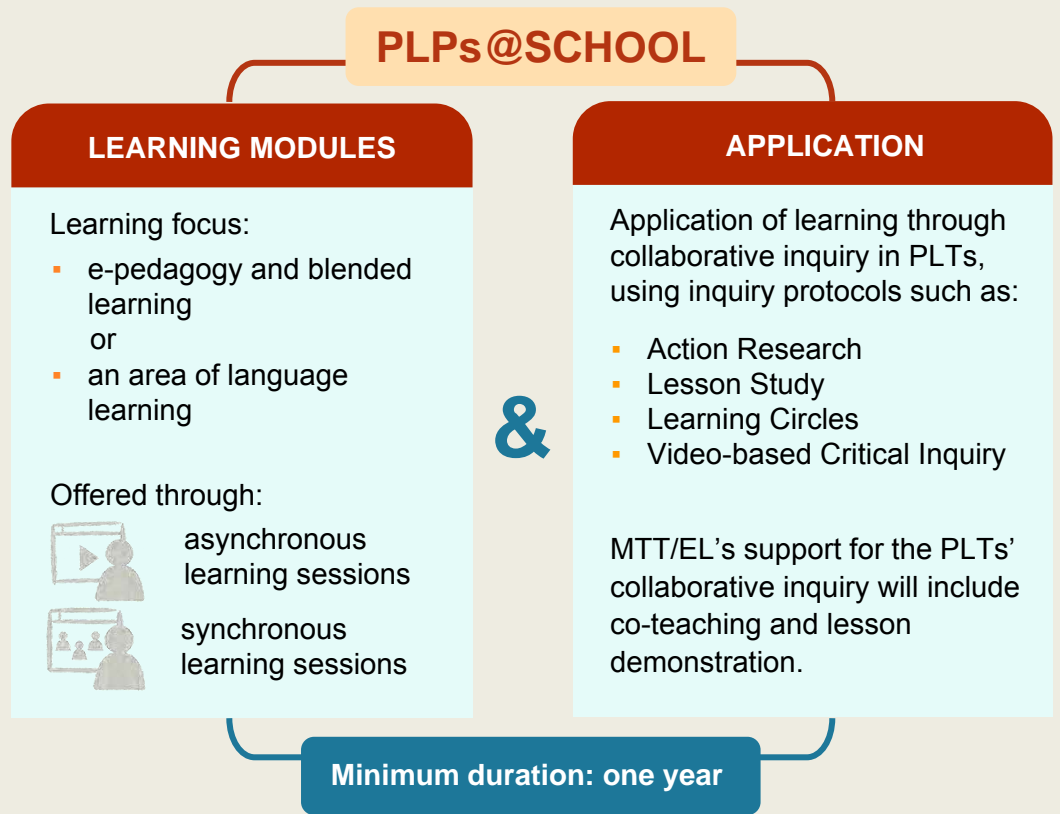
PLPs@SCHOOL

LEARNING MODULES

Learning focus:

- e-pedagogy and blended learning
  or
- an area of language learning

Offered through:

asynchronous learning sessions

synchronous learning sessions

&

APPLICATION

Application of learning through collaborative inquiry in PLTs, using inquiry protocols such as:

- Action Research
- Lesson Study
- Learning Circles
- Video-based Critical Inquiry

MTT/EL's support for the PLTs' collaborative inquiry will include co-teaching and lesson demonstration.

Minimum duration: one year